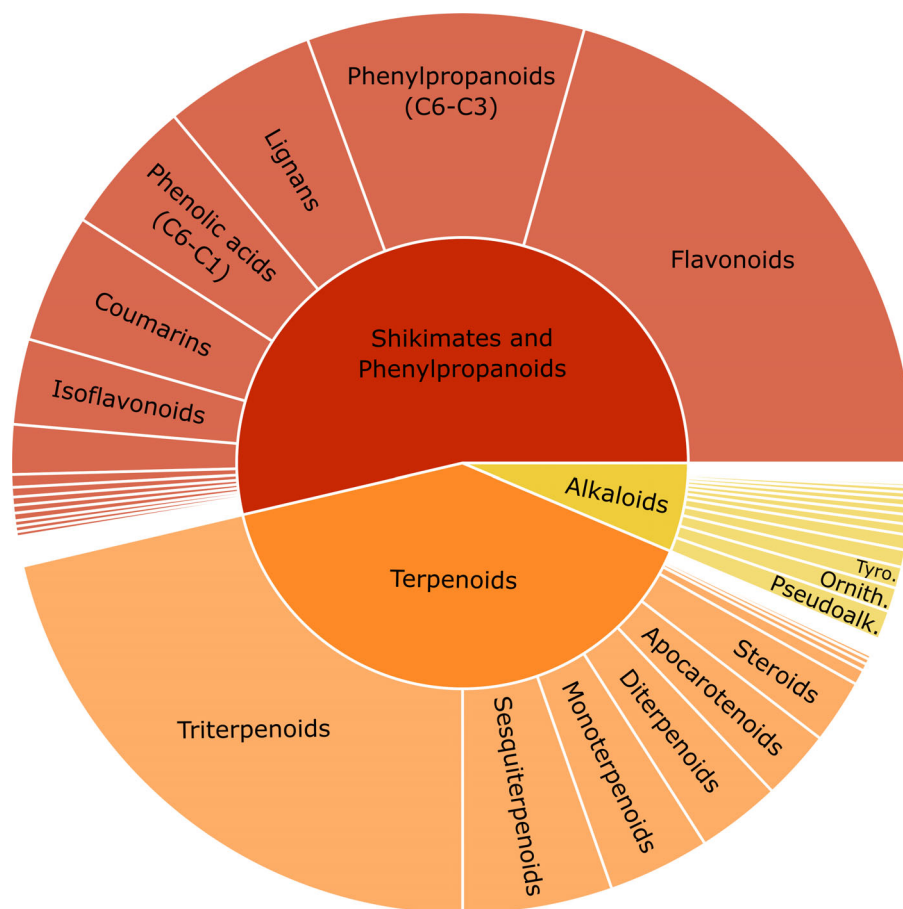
Phenylpropanoids (C6-C3)

Lignans

Phenolic acids (C6-C1)

Coumarins

Isoflavonoids

Flavonoids

Shikimates and Phenylpropanoids

Alkaloids

Tyro.

Ornith.

Pseudoalk.

Terpenoids

Triterpenoids

Sesquiterpenoids

Monoterpenoids

Diterpenoids

Apocarotenoids

Steroids